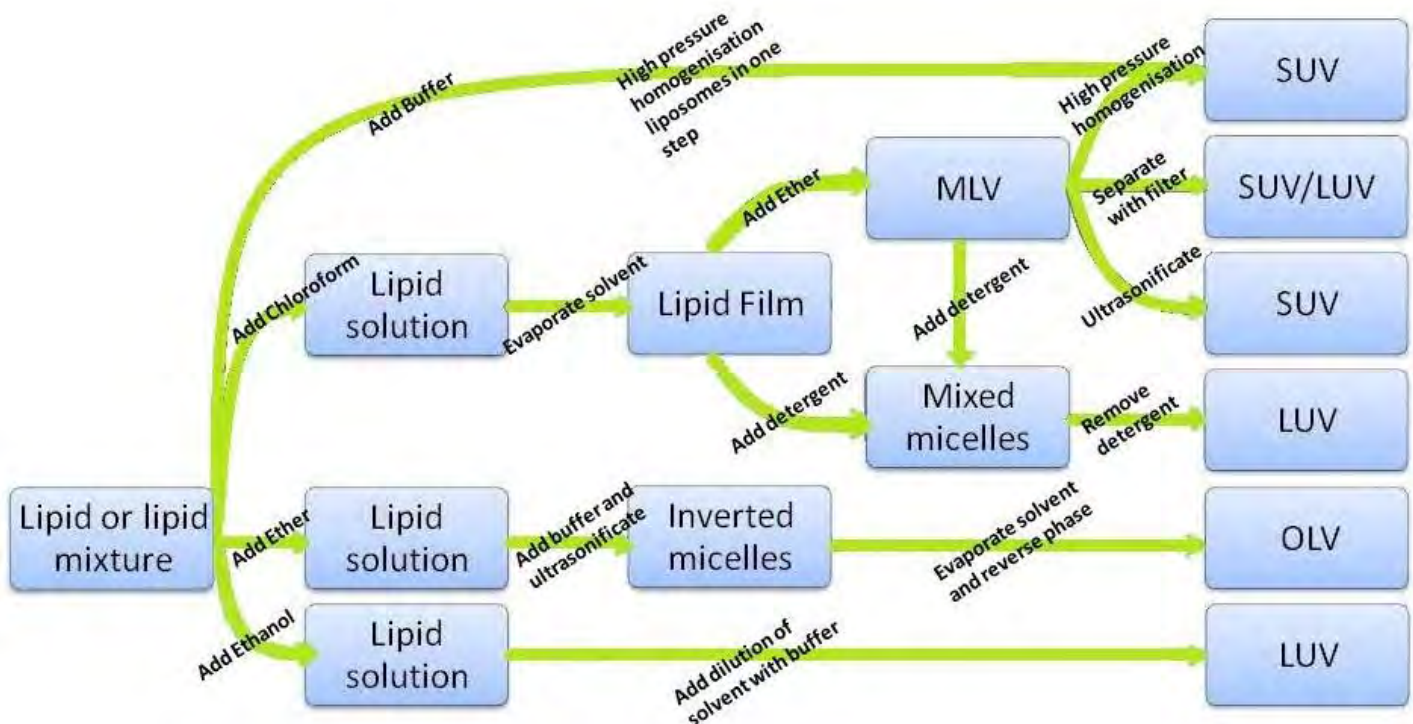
Lipid or lipid mixture

Add Buffer

High pressure homogenisation liposomes in one step

SUV

Add Chloroform

Lipid solution

Evaporate solvent

Lipid Film

Add Ether

MLV

High pressure homogenisation

Separate with filter

SUV/LUV

Ultrasonificate

SUV

Add detergent

Add detergent

Mixed micelles

Remove detergent

LUV

Add Ether

Lipid solution

Add buffer and ultrasonificate

Inverted micelles

Evaporate solvent and reverse phase

OLV

Add Ethanol

Lipid solution

Add dilution of solvent with buffer

LUV